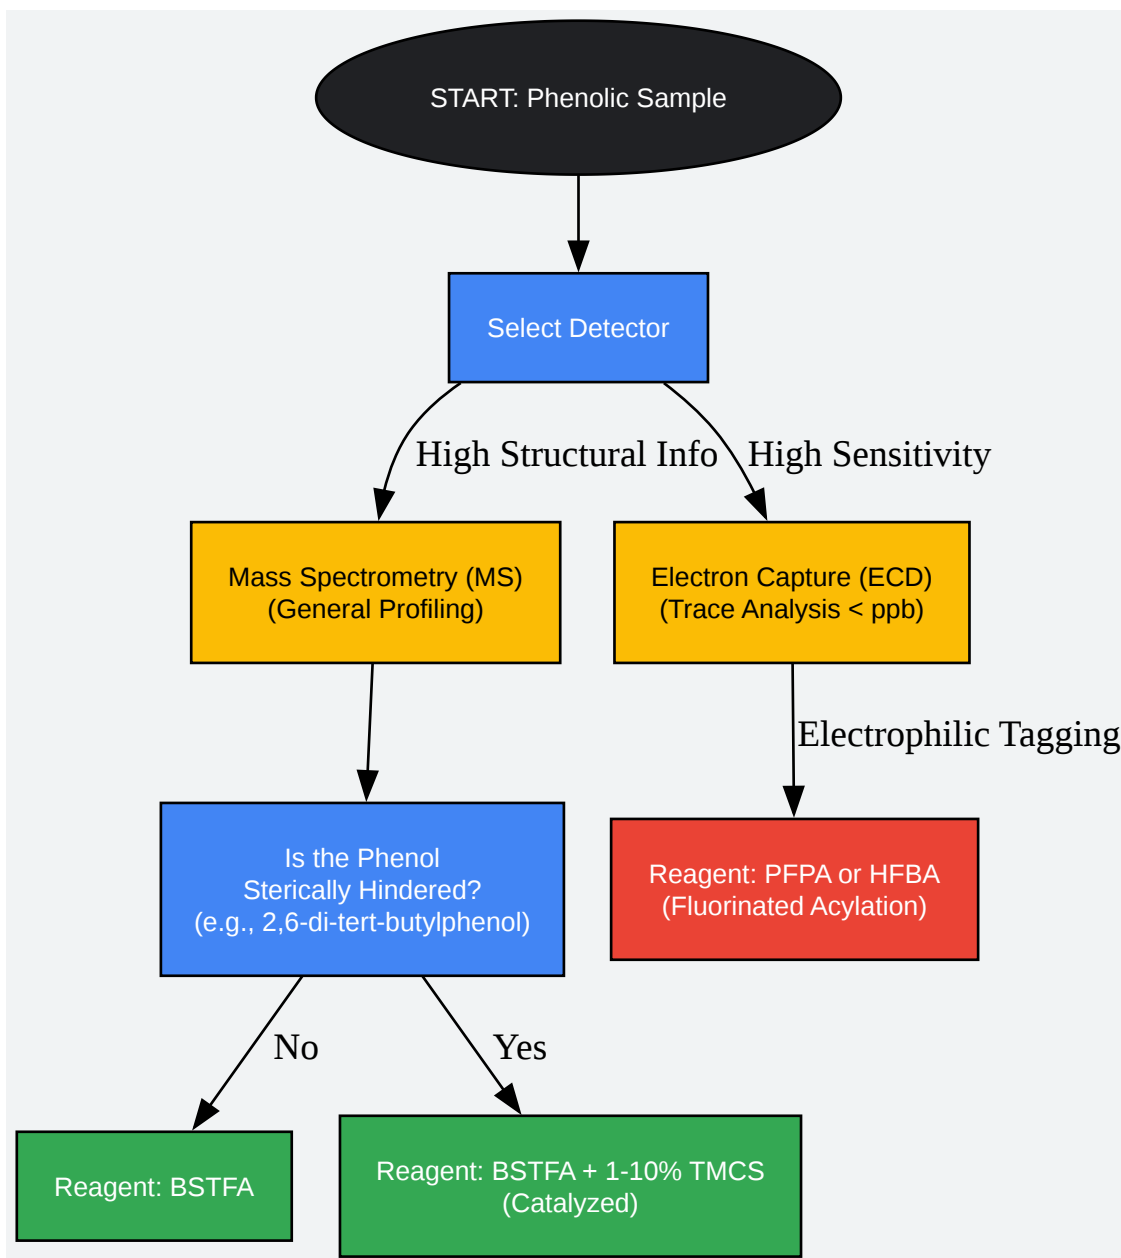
START: Phenolic Sample

Select Detector

High Structural Info

High Sensitivity

Mass Spectrometry (MS)
(General Profiling)

Electron Capture (ECD)
(Trace Analysis < ppb)

Electrophilic Tagging

Is the Phenol
Sterically Hindered?
(e.g., 2,6-di-tert-butylphenol)

Reagent: PFPA or HFBA
(Fluorinated Acylation)

No

Yes

Reagent: BSTFA

Reagent: BSTFA + 1-10% TMCS
(Catalyzed)